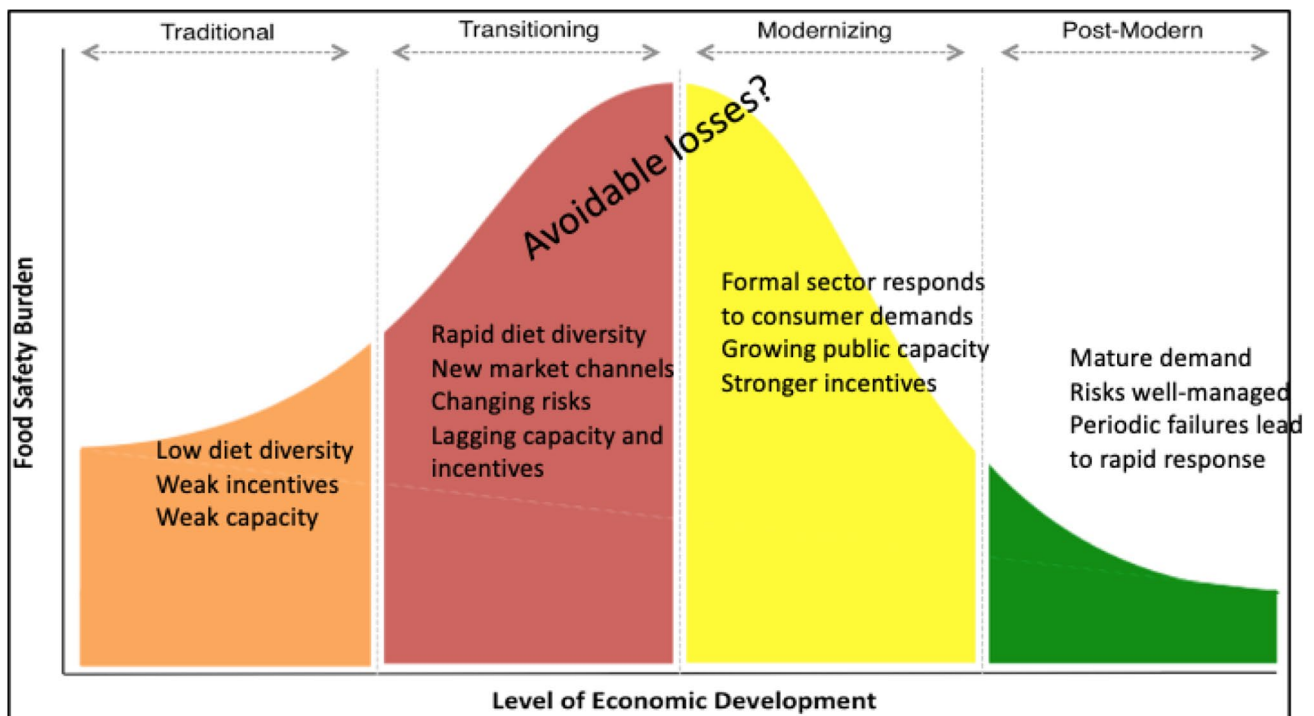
Traditional

Transitioning

Modernizing

Post-Modern

Avoidable losses?

Food Safety Burden

Low diet diversity
Weak incentives
Weak capacity

Rapid diet diversity
New market channels
Changing risks
Lagging capacity and incentives

Formal sector responds to consumer demands
Growing public capacity
Stronger incentives

Mature demand
Risks well-managed
Periodic failures lead to rapid response

Level of Economic Development